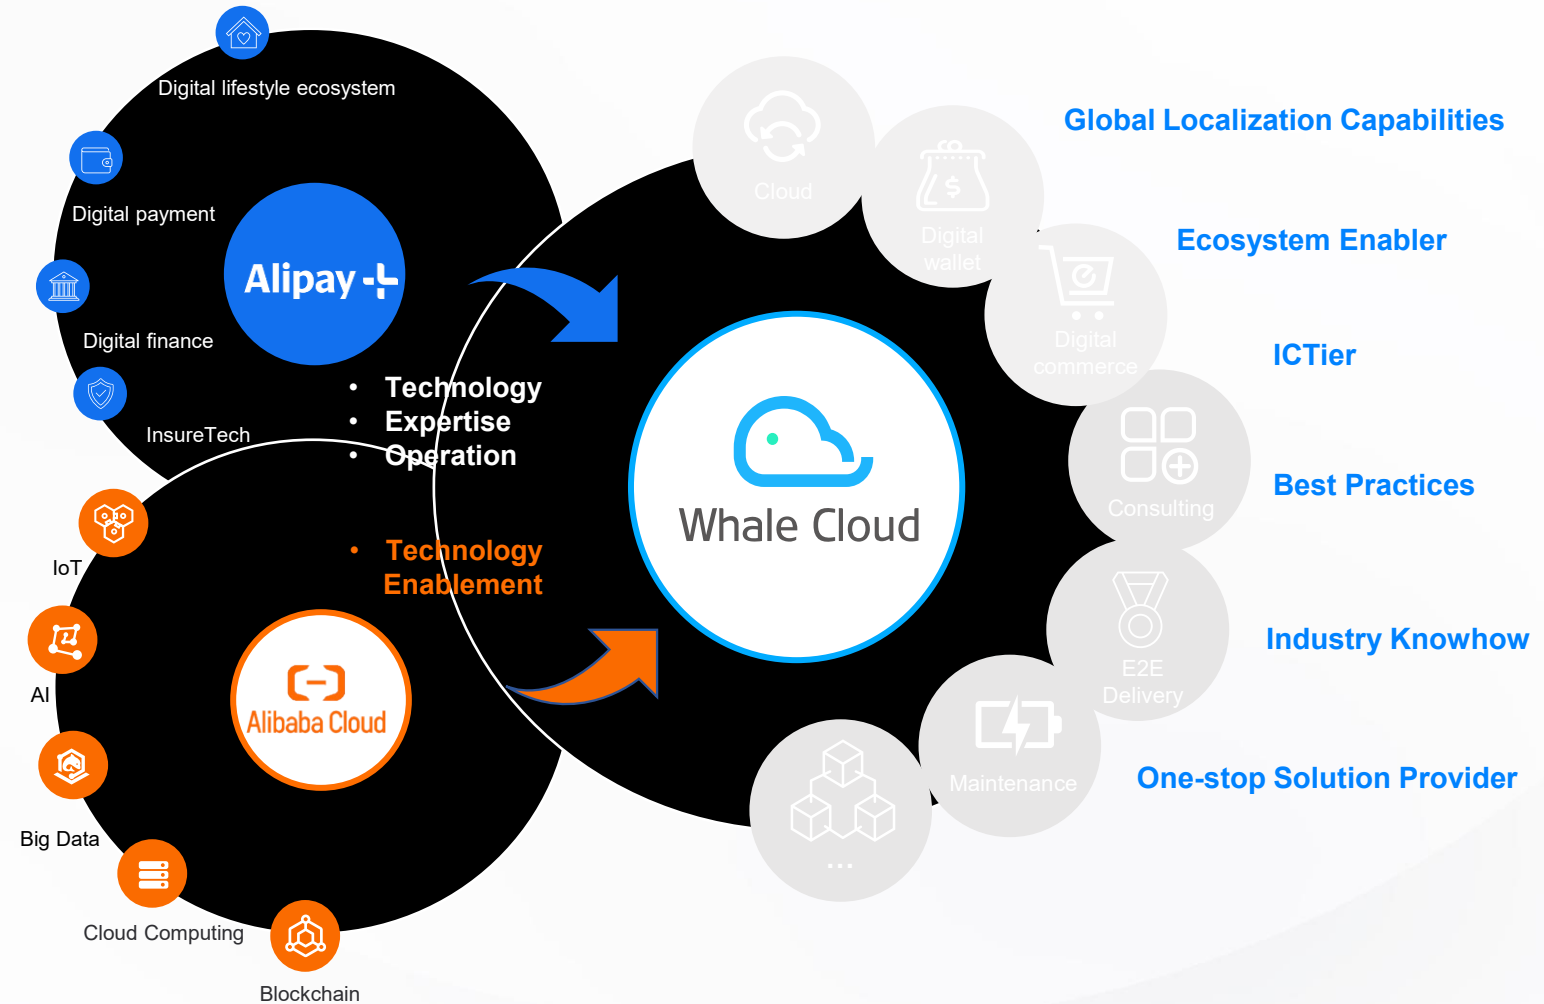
Digital lifestyle ecosystem

Digital payment

Alipay+

Digital finance

InsureTech

• Technology
• Expertise
• Operation

• Technology Enablement

IoT

AI

Alibaba Cloud

Big Data

Cloud Computing

Blockchain

Cloud

Digital wallet

Digital commerce

Consulting

E2E Delivery

Maintenance

...

Whale Cloud

Global Localization Capabilities

Ecosystem Enabler

ICTier

Best Practices

Industry Knowhow

One-stop Solution Provider